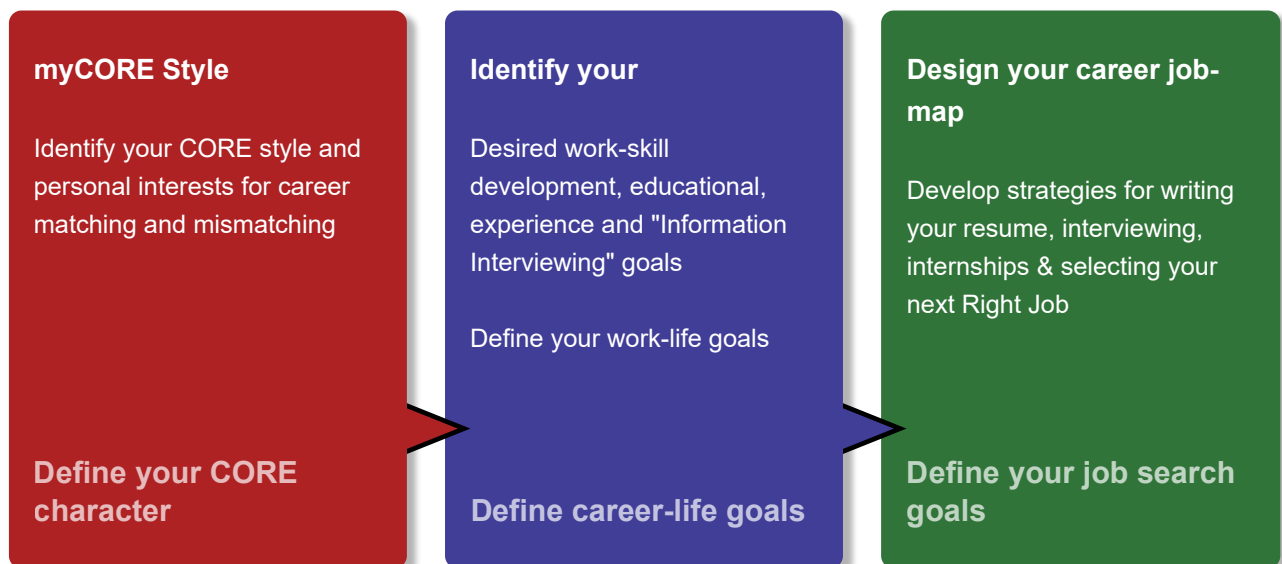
myCORE Style

Identify your CORE style and personal interests for career matching and mismatching

Define your CORE character

Identify your

Desired work-skill development, educational, experience and "Information Interviewing" goals

Define your work-life goals

Define career-life goals

Design your career job-map

Develop strategies for writing your resume, interviewing, internships & selecting your next Right Job

Define your job search goals